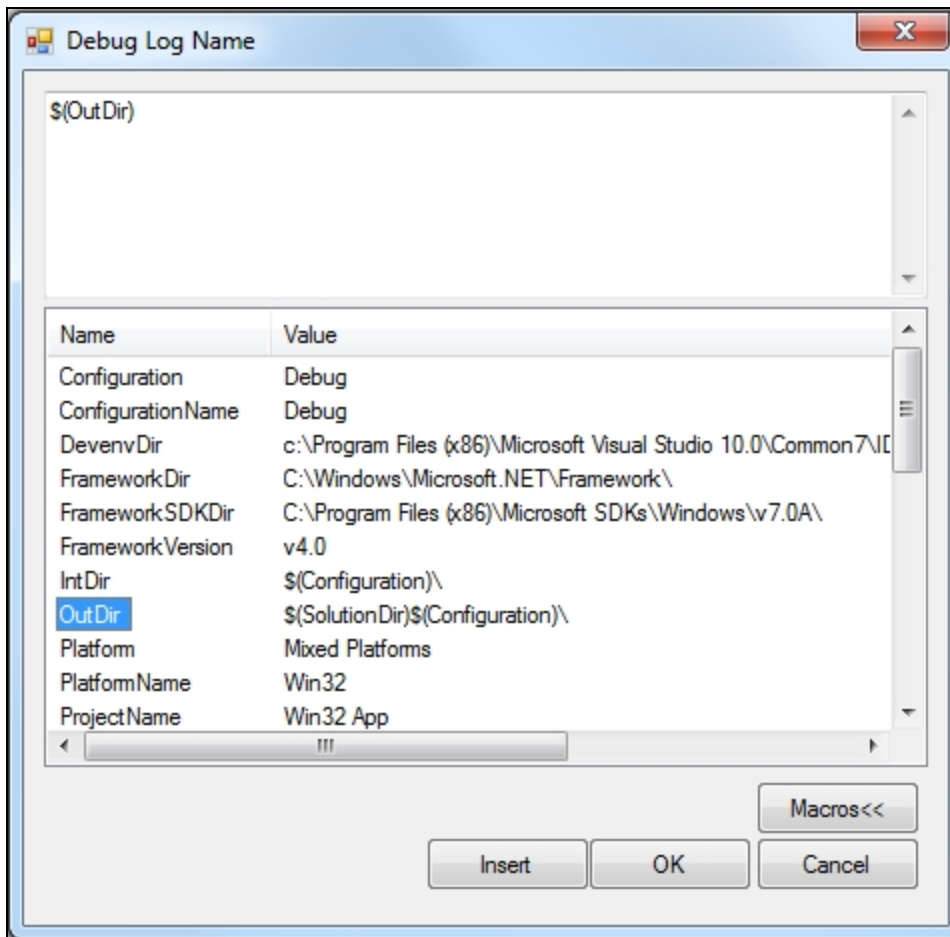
Debug Log Name

$(OutDir)

| Name | Value |
|---|---|
| Configuration | Debug |
| ConfigurationName | Debug |
| DevenvDir | c:\Program Files (x86)\Microsoft Visual Studio 10.0\Common7\I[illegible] |
| FrameworkDir | C:\Windows\Microsoft.NET\Framework\ |
| FrameworkSDKDir | C:\Program Files (x86)\Microsoft SDKs\Windows\v7.0A\ |
| FrameworkVersion | v4.0 |
| IntDir | $(Configuration)\ |
| OutDir | $(SolutionDir)$(Configuration)\ |
| Platform | Mixed Platforms |
| PlatformName | Win32 |
| ProjectName | Win32 App |

Macros<<

Insert OK Cancel